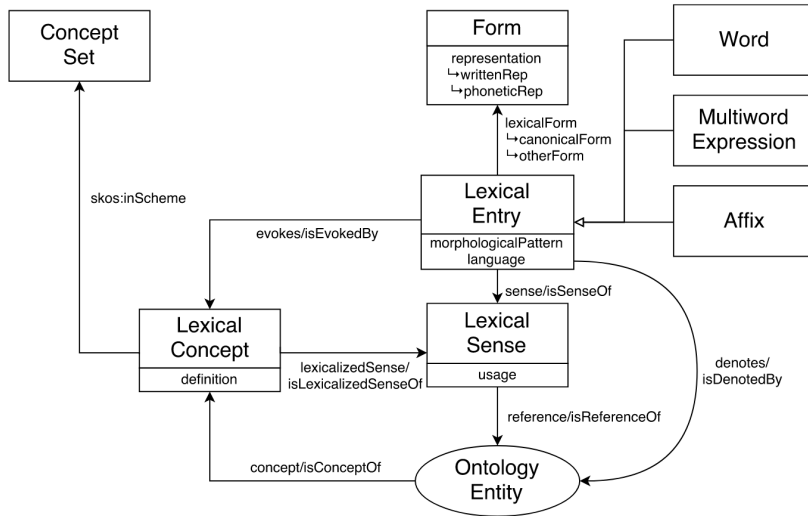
Concept Set

Form

representation
↳writtenRep
↳phoneticRep

Word

Multiword Expression

Affix

lexicalForm
↳canonicalForm
↳otherForm

skos:inScheme

Lexical Entry

morphologicalPattern
language

evokes/isEvokedBy

sense/isSenseOf

Lexical Concept

definition

lexicalizedSense/
isLexicalizedSenseOf

Lexical Sense

usage

denotes/
isDenotedBy

reference/isReferenceOf

concept/isConceptOf

Ontology Entity